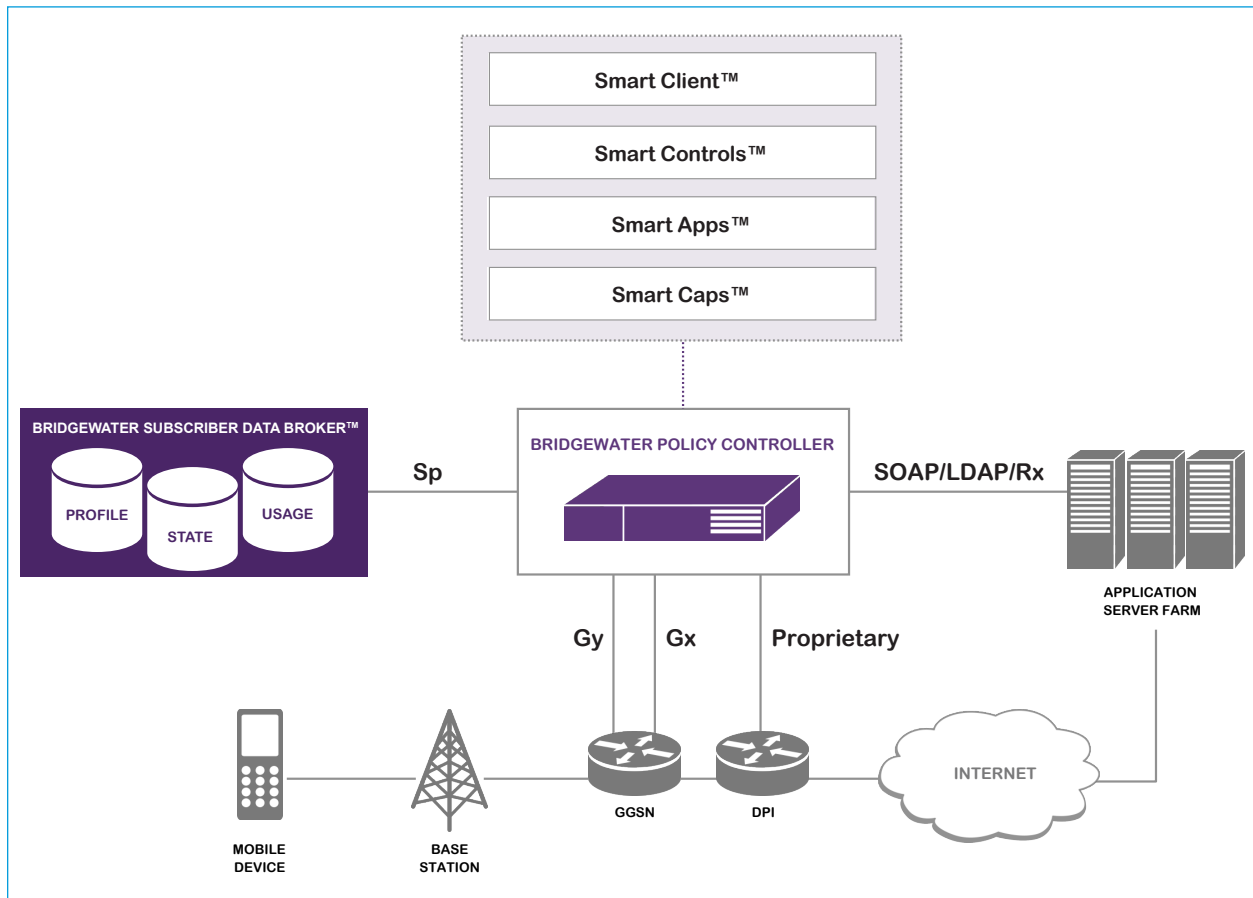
Smart Client™

Smart Controls™

Smart Apps™

Smart Caps™

BRIDGEWATER SUBSCRIBER DATA BROKER™

PROFILE

STATE

USAGE

Sp

BRIDGEWATER POLICY CONTROLLER

SOAP/LDAP/Rx

APPLICATION SERVER FARM

Gy

Gx

Proprietary

MOBILE DEVICE

BASE STATION

GGSN

DPI

INTERNET